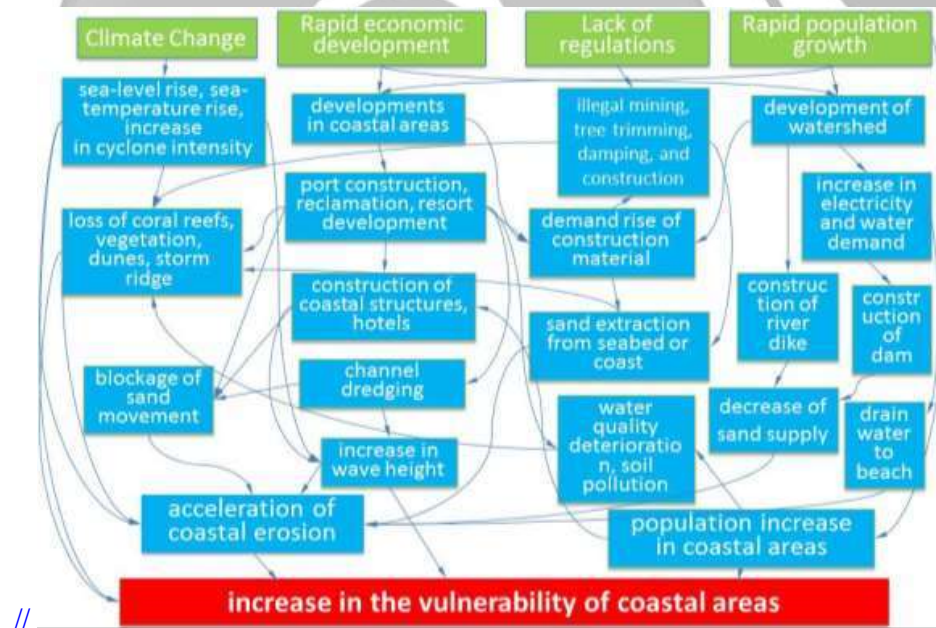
Climate Change

Rapid economic development

Lack of regulations

Rapid population growth

sea-level rise, sea-temperature rise, increase in cyclone intensity

developments in coastal areas

illegal mining, tree trimming, damping, and construction

development of watershed

port construction, reclamation, resort development

increase in electricity and water demand

loss of coral reefs, vegetation, dunes, storm ridge

demand rise of construction material

construction of coastal structures, hotels

construc tion of river dike

constr uction of dam

sand extraction from seabed or coast

blockage of sand movement

channel dredging

water quality deterioratio n, soil pollution

decrease of sand supply

drain water to beach

increase in wave height

acceleration of coastal erosion

population increase in coastal areas

increase in the vulnerability of coastal areas

//